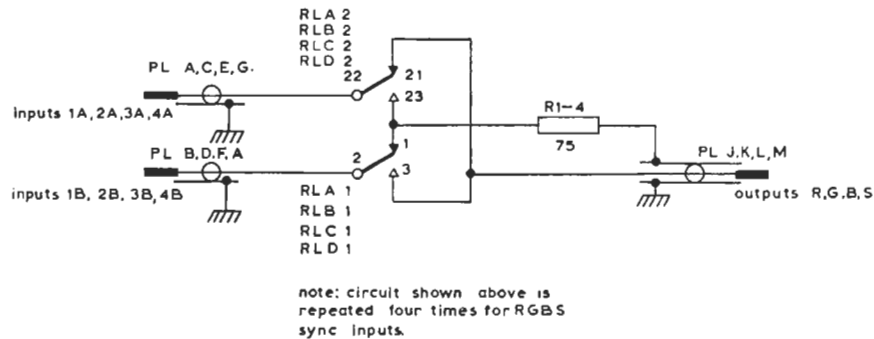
RLA 2
RLB 2
RLC 2
RLD 2

PL A,C,E,G.

22

21

23

inputs 1A, 2A, 3A, 4A

R1-4

75

PL B,D,F,A

2

1

3

PL J,K,L,M

inputs 1B, 2B, 3B, 4B

outputs R,G,B,S

RLA 1
RLB 1
RLC 1
RLD 1

note: circuit shown above is repeated four times for RGBS sync inputs.